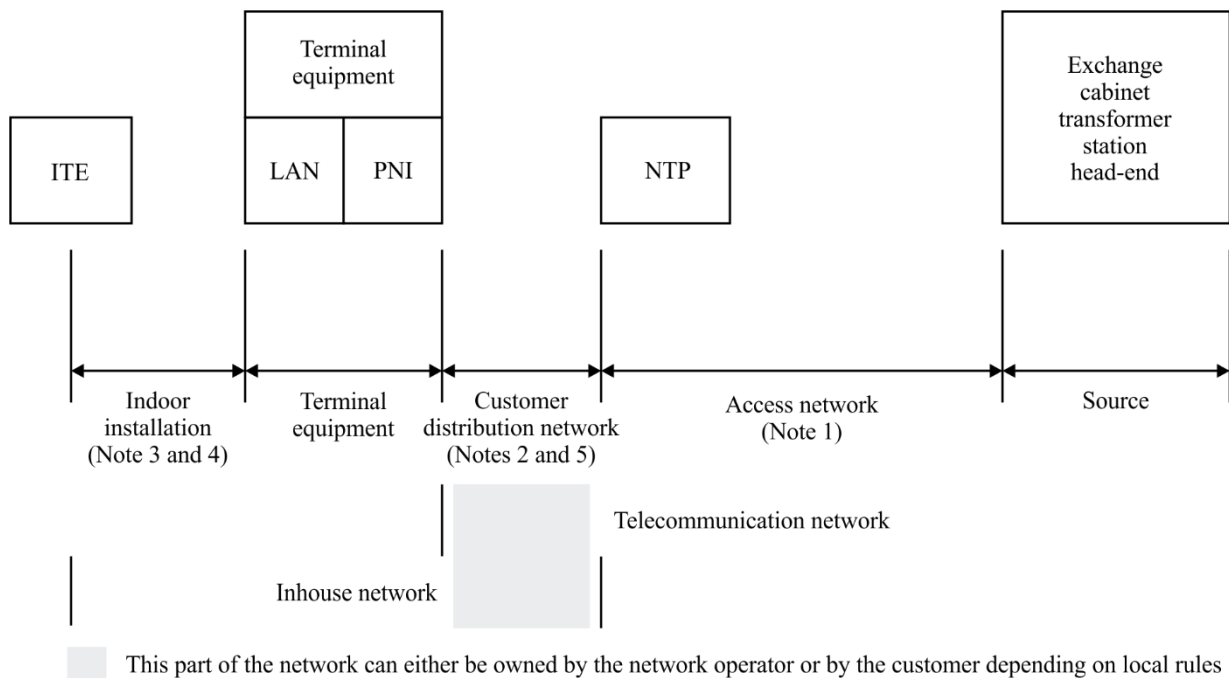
Terminal equipment

ITE

LAN

PNI

NTP

Exchange cabinet transformer station head-end

Indoor installation (Note 3 and 4)

Terminal equipment

Customer distribution network (Notes 2 and 5)

Access network (Note 1)

Source

Telecommunication network

Inhouse network

This part of the network can either be owned by the network operator or by the customer depending on local rules